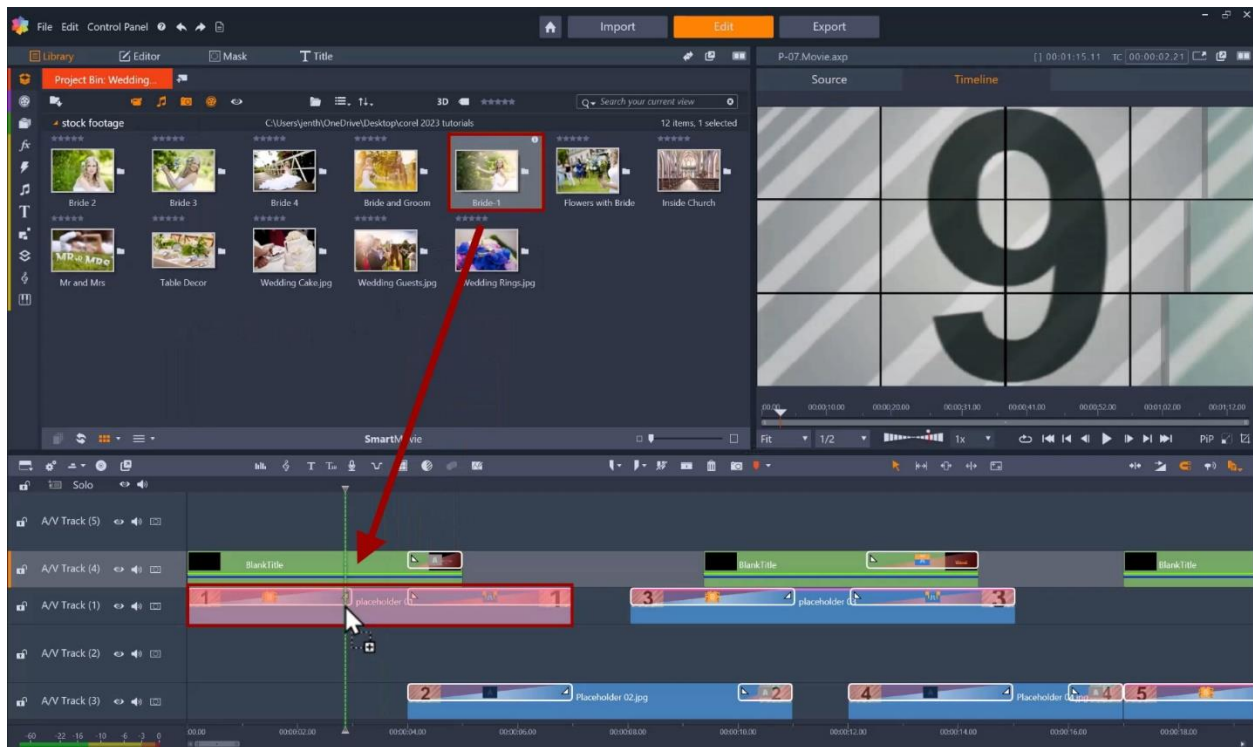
File Edit Control Panel

Import Edit Export

Library Editor Mask Title

P-07.Movie.axp [] 00:01:15.11 TC 00:00:02.21

Source Timeline

Project Bin: Wedding...

3D

Search your current view

stock footage C:\Users\jenth\OneDrive\Desktop\corel 2023 tutorials 12 items, 1 selected

Bride 2 Bride 3 Bride 4 Bride and Groom Bride-1 Flowers with Bride Inside Church

Mr and Mrs Table Decor Wedding Cake.jpg Wedding Guests.jpg Wedding Rings.jpg

SmartMovie

00:00 00:00:10.00 00:00:20.00 00:00:31.00 00:00:41.00 00:00:52.00 00:01:02.00 00:01:12.00

Fit 1/2 1x PiP

Solo

A/V Track (5)

A/V Track (4) BlankTitle BlankTitle BlankTitle

A/V Track (1) 1 placeholder 0 1 3 placeholder 0 3

A/V Track (2)

A/V Track (3) 2 Placeholder 02.jpg 2 4 Placeholder 04.jpg 4 5

-60 -22 -16 -10 -6 -3 0 00:00 00:00:02.00 00:00:04.00 00:00:06.00 00:00:08.00 00:00:10.00 00:00:12.00 00:00:14.00 00:00:16.00 00:00:18.00